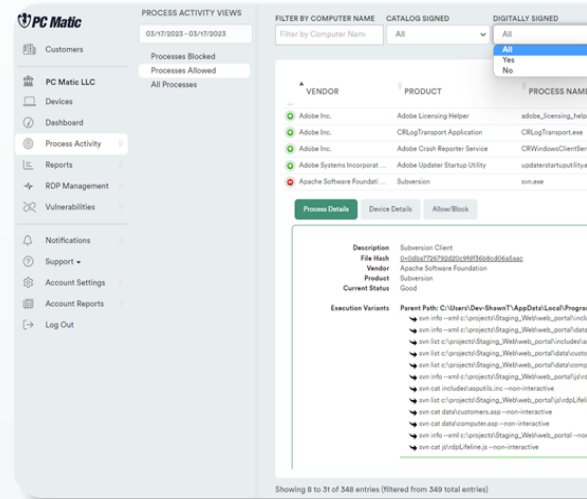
PC Matic

Customers

PC Matic LLC

Devices

Dashboard

Process Activity

Reports

RDP Management

Vulnerabilities

Notifications

Support

Account Settings

Account Reports

Log Out

PROCESS ACTIVITY VIEWS

03/17/2023 - 03/17/2023

Processes Blocked

Processes Allowed

All Processes

FILTER BY COMPUTER NAME

Filter by Computer Name

CATALOG SIGNED

All

DIGITALLY SIGNED

All

All

Yes

No

| VENDOR | PRODUCT | PROCESS NAM |
|---|---|---|
| Adobe Inc. | Adobe Licensing Helper | adobe_licensing_help |
| Adobe Inc. | CRLogTransport Application | CRLogTransport.exe |
| Adobe Inc. | Adobe Crash Reporter Service | CRWindowsClientSer |
| Adobe Systems Incorporat... | Adobe Updater Startup Utility | updaterstartuputility. |
| Apache Software Foundati... | Subversion | svn.exe |

Process Details

Device Details

Allow/Block

Description Subversion Client

File Hash 0x0dba7726792d20c9f6f36b8cd06a5aac

Vendor Apache Software Foundation

Product Subversion

Current Status Good

Execution Variants Parent Path: C:\Users\Dev-ShawnT\AppData\Local\Program

svn info --xml c:\projects\Staging_Web\web_portal\inclu

svn info --xml c:\projects\Staging_Web\web_portal\data

svn list c:\projects\Staging_Web\web_portal\includes\a

svn list c:\projects\Staging_Web\web_portal\data\custo

svn list c:\projects\Staging_Web\web_portal\data\comp

svn info --xml c:\projects\Staging_Web\web_portal\js\vd

svn cat includes\asputils.inc --non-interactive

svn list c:\projects\Staging_Web\web_portal\js\vdpLifeli

svn cat data\customers.asp --non-interactive

svn cat data\computer.asp --non-interactive

svn info --xml c:\projects\Staging_Web\web_portal\data

svn cat js\vdpLifeline.js --non-interactive

Showing 8 to 31 of 348 entries (filtered from 349 total entries)